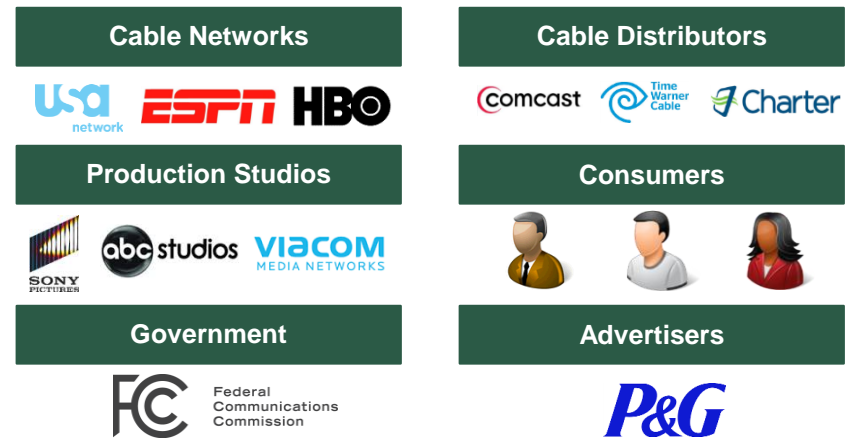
Cable Networks

usa network ESPN HBO

Cable Distributors

comcast Time Warner Cable Charter

Production Studios

SONY PICTURES abc studios VIACOM MEDIA NETWORKS

Consumers

Government

FCC Federal Communications Commission

Advertisers

P&G